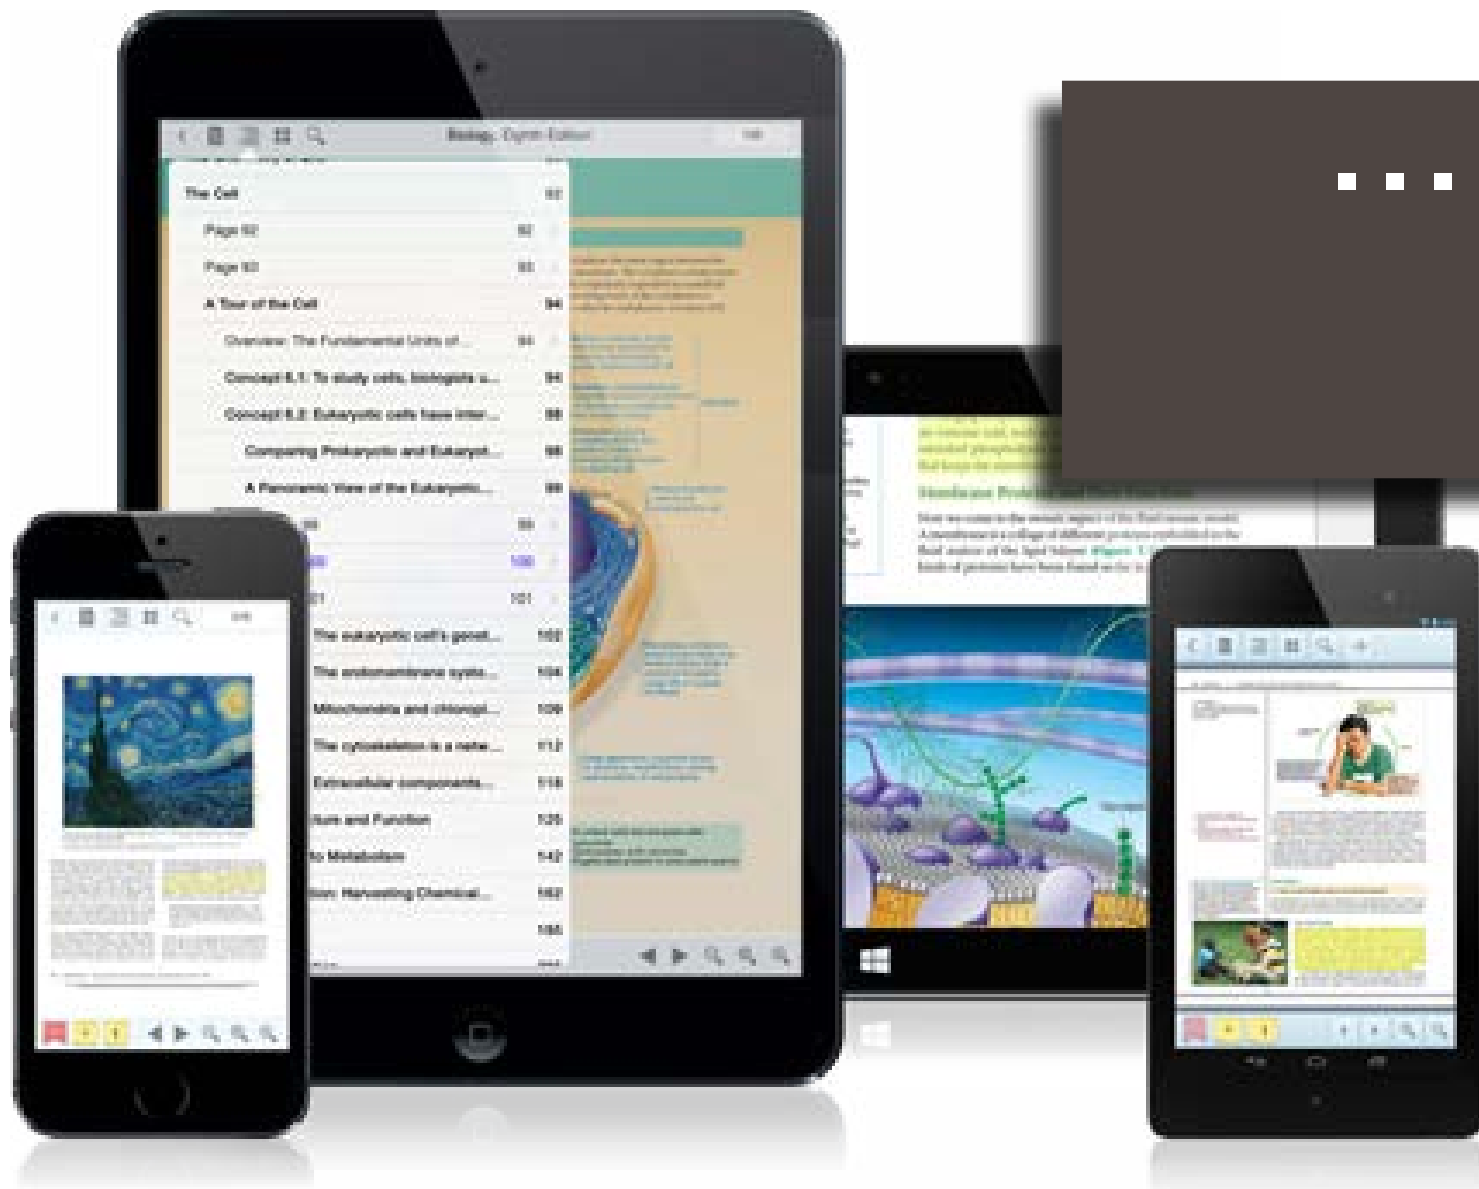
Biology: Ninth Edition

The Cell 92

Page 92 92

Page 93 93

A Tour of the Cell 94

Overview: The Fundamental Units of... 94

Concept 6.1: To study cells, biologists u... 94

Concept 6.2: Eukaryotic cells have inter... 98

Comparing Prokaryotic and Eukaryot... 98

A Panoramic View of the Eukaryotic... 99

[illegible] 99

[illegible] 100

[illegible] 101

The eukaryotic cell's genet... 102

The endomembrane syste... 104

Mitochondria and chloropl... 109

The cytoskeleton is a netw... 112

Extracellular components... 118

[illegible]ture and Function 125

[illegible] to Metabolism 142

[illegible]tion: Harvesting Chemical... 162

185

Membrane Proteins

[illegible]